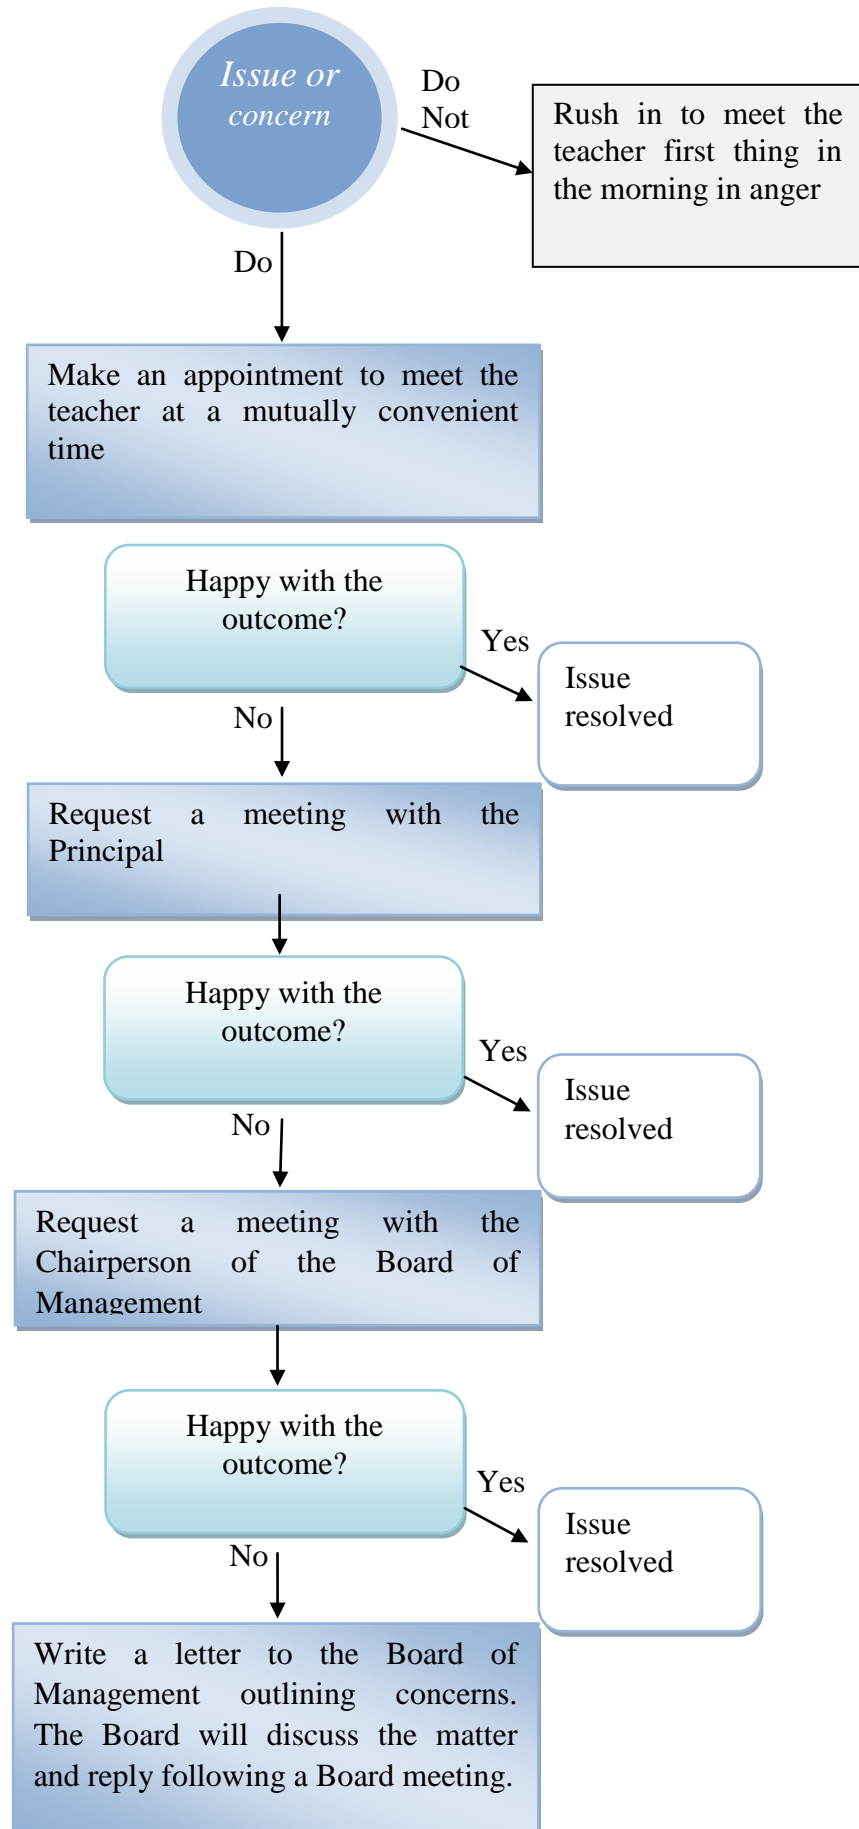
Issue or concern

Do Not

Rush in to meet the teacher first thing in the morning in anger

Do

Make an appointment to meet the teacher at a mutually convenient time

Happy with the outcome?

Yes

Issue resolved

No

Request a meeting with the Principal

Happy with the outcome?

Yes

Issue resolved

No

Request a meeting with the Chairperson of the Board of Management

Happy with the outcome?

Yes

Issue resolved

No

Write a letter to the Board of Management outlining concerns. The Board will discuss the matter and reply following a Board meeting.